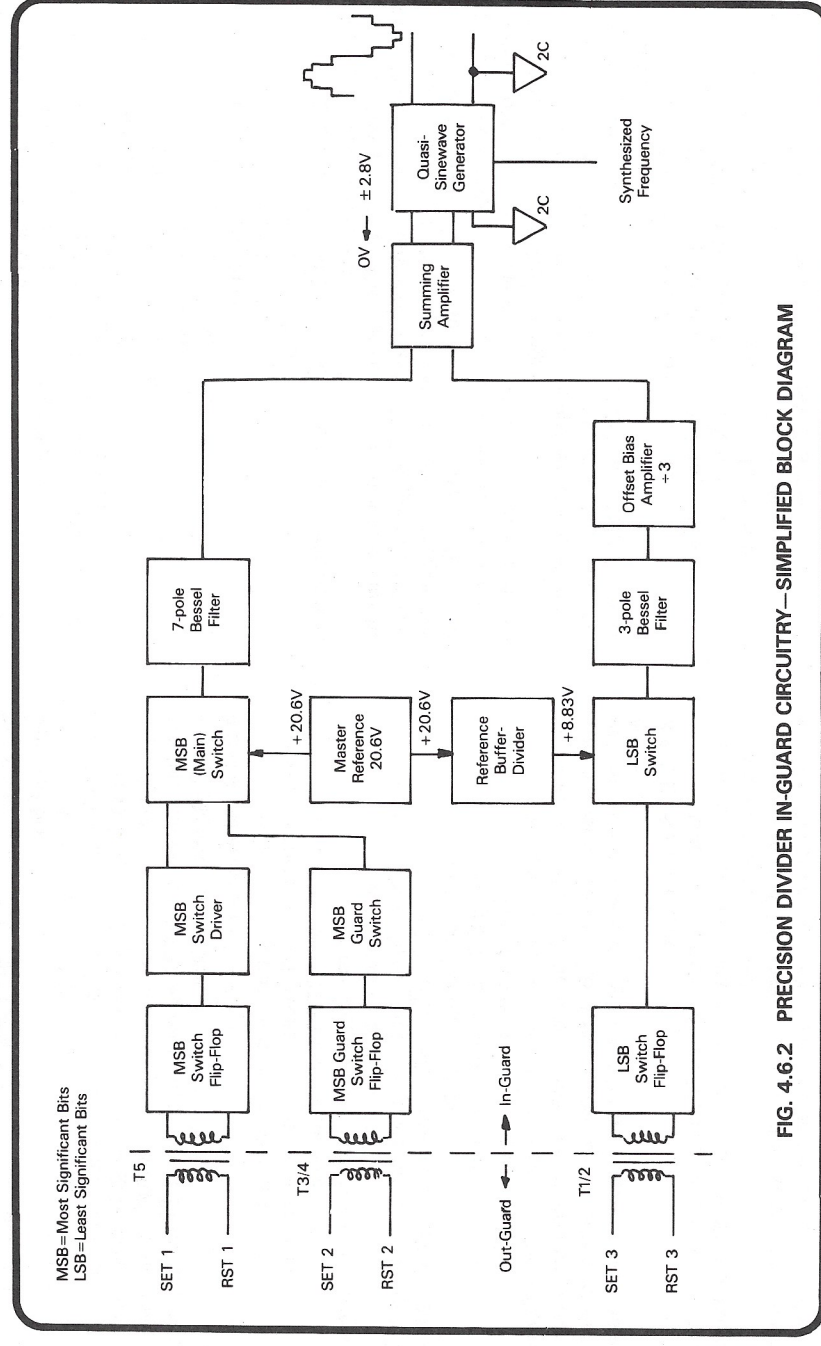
MSB=Most Significant Bits
LSB=Least Significant Bits

SET 1
RST 1
T5
MSB Switch Flip-Flop
MSB Switch Driver
MSB (Main) Switch
7-pole Bessel Filter
Summing Amplifier
0V
±2.8V
Quasi-Sinewave Generator
2C
2C
Synthesized Frequency

SET 2
RST 2
T3/4
MSB Guard Switch Flip-Flop
MSB Guard Switch
+20.6V
Master Reference 20.6V
+20.6V
Reference Buffer-Divider
+8.83V

Out-Guard
In-Guard

SET 3
RST 3
T1/2
LSB Switch Flip-Flop
LSB Switch
3-pole Bessel Filter
Offset Bias Amplifier ÷3

FIG. 4.6.2 PRECISION DIVIDER IN-GUARD CIRCUITRY—SIMPLIFIED BLOCK DIAGRAM